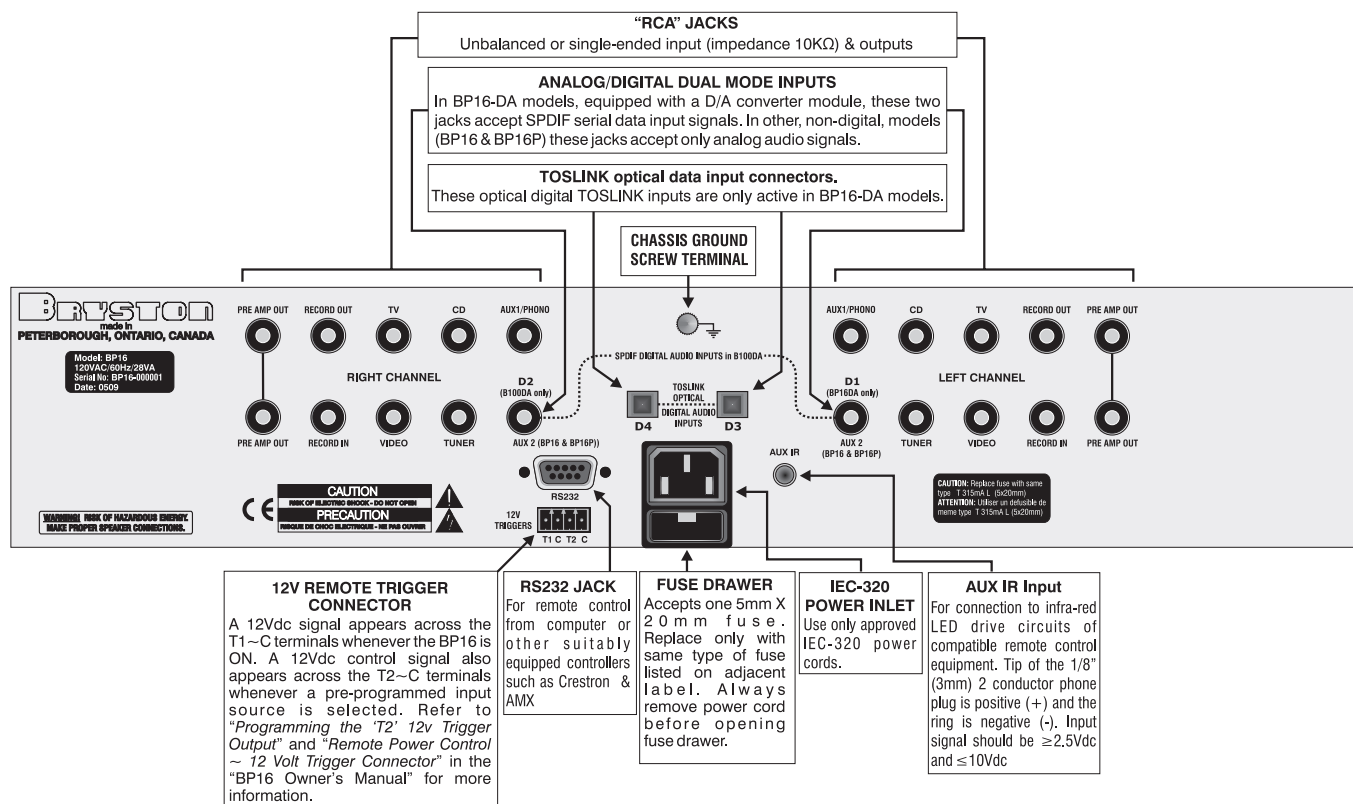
"RCA" JACKS
Unbalanced or single-ended input (impedance 10KΩ) & outputs

ANALOG/DIGITAL DUAL MODE INPUTS
In BP16-DA models, equipped with a D/A converter module, these two jacks accept SPDIF serial data input signals. In other, non-digital, models (BP16 & BP16P) these jacks accept only analog audio signals.

TOSLINK optical data input connectors.
These optical digital TOSLINK inputs are only active in BP16-DA models.

CHASSIS GROUND SCREW TERMINAL

BRYSTON
made in
PETERBOROUGH, ONTARIO, CANADA

Model: BP16
120VAC/60Hz/28VA
Serial No: BP16-000001
Date: 0509

PRE AMP OUT RECORD OUT TV CD AUX1/PHONO
RIGHT CHANNEL
D2 (B100DA only)
PRE AMP OUT RECORD IN VIDEO TUNER AUX 2 (BP16 & BP16P)

SPDIF DIGITAL AUDIO INPUTS in B100DA
TOSLINK OPTICAL DIGITAL AUDIO INPUTS
D4 D3

AUX1/PHONO CD TV RECORD OUT PRE AMP OUT
LEFT CHANNEL
D1 (BP16DA only)
AUX 2 (BP16 & BP16P) TUNER VIDEO RECORD IN PRE AMP OUT

AUX IR

CAUTION: Replace fuse with same type T 315mA L (5x20mm)
ATTENTION: Utiliser un defusible de meme type T 315mA L (5x20mm)

CE
CAUTION
RISK OF ELECTRIC SHOCK - DO NOT OPEN
PRECAUTION
RISQUE DE CHOC ELECTRIQUE - NE PAS OUVRIR

WARNING! RISK OF HAZARDOUS ENERGY. MAKE PROPER SPEAKER CONNECTIONS.

RS232
12V TRIGGERS
T1 C T2 C

12V REMOTE TRIGGER CONNECTOR
A 12Vdc signal appears across the T1~C terminals whenever the BP16 is ON. A 12Vdc control signal also appears across the T2~C terminals whenever a pre-programmed input source is selected. Refer to "*Programming the 'T2' 12v Trigger Output*" and "*Remote Power Control ~ 12 Volt Trigger Connector*" in the "BP16 Owner's Manual" for more information.

RS232 JACK
For remote control from computer or other suitably equipped controllers such as Crestron & AMX

FUSE DRAWER
Accepts one 5mm X 20mm fuse. Replace only with same type of fuse listed on adjacent label. Always remove power cord before opening fuse drawer.

IEC-320 POWER INLET
Use only approved IEC-320 power cords.

AUX IR Input
For connection to infra-red LED drive circuits of compatible remote control equipment. Tip of the 1/8" (3mm) 2 conductor phone plug is positive (+) and the ring is negative (-). Input signal should be $\geq$2.5Vdc and $\leq$10Vdc